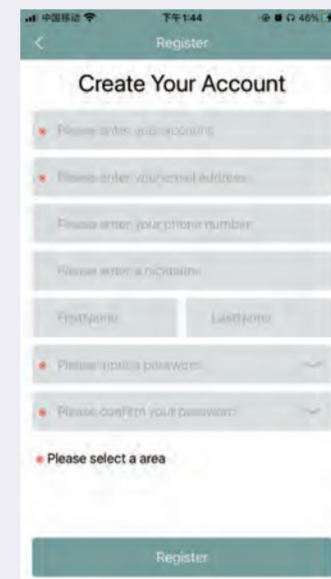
中国移动 下午1:44 46%

<

Register

Create Your Account

* Please enter your account

* Please enter your email address

Please enter your phone number

Please enter a nickname

FirstName LastName

* Please input a password

* Please confirm your password

* Please select a area

Register